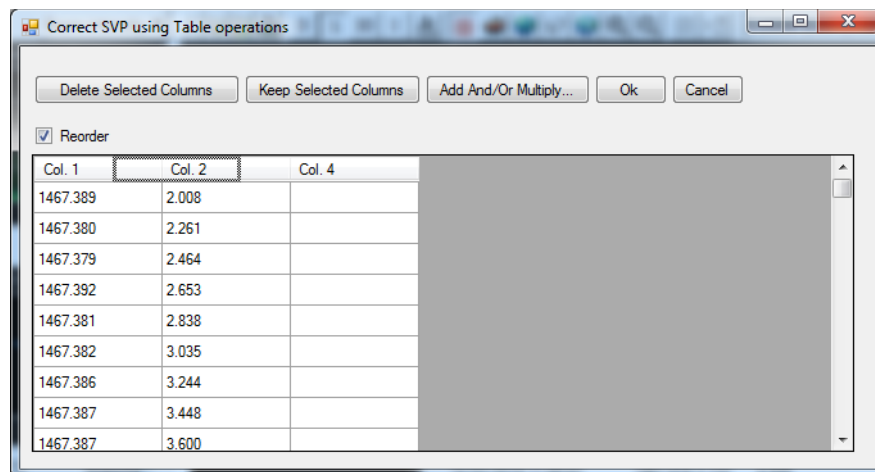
Correct SVP using Table operations

Delete Selected Columns | Keep Selected Columns | Add And/Or Multiply... | Ok | Cancel

Reorder

| Col. 1 | Col. 2 | Col. 4 |
|---|---|---|
| 1467.389 | 2.008 | |
| 1467.380 | 2.261 | |
| 1467.379 | 2.464 | |
| 1467.392 | 2.653 | |
| 1467.381 | 2.838 | |
| 1467.382 | 3.035 | |
| 1467.386 | 3.244 | |
| 1467.387 | 3.448 | |
| 1467.387 | 3.600 | |